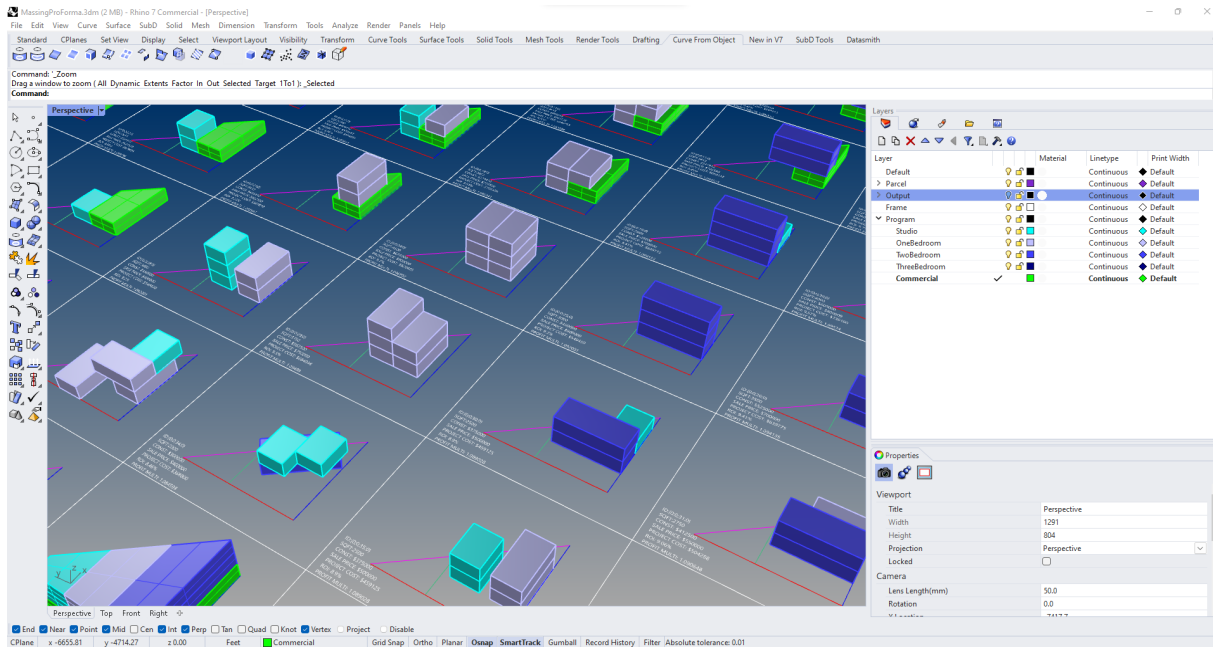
MassingProForma.3dm (2 MB) - Rhino 7 Commercial - [Perspective]

File Edit View Curve Surface SubD Solid Mesh Dimension Transform Tools Analyze Render Panels Help

Standard CPlanes Set View Display Select Viewport Layout Visibility Transform Curve Tools Surface Tools Solid Tools Mesh Tools Render Tools Drafting Curve From Object New in V7 SubD Tools Datasmith

Command: '_Zoom
Drag a window to zoom ( All Dynamic Extents Factor In Out Selected Target 1To1 ): _Selected
Command:

Perspective

Layers

| Layer | | | | Material | Linetype | Print Width |
|---|---|---|---|---|---|---|
| Default | | | | | Continuous | Default |
| Parcel | | | | | Continuous | Default |
| Output | | | | | Continuous | Default |
| Frame | | | | | Continuous | Default |
| Program | | | | | Continuous | Default |
| Studio | | | | | Continuous | Default |
| OneBedroom | | | | | Continuous | Default |
| TwoBedroom | | | | | Continuous | Default |
| ThreeBedroom | | | | | Continuous | Default |
| Commercial | ✓ | | | | Continuous | Default |

Properties

Viewport

| | |
|---|---|
| Title | Perspective |
| Width | 1291 |
| Height | 804 |
| Projection | Perspective |
| Locked | |

Camera

| | |
|---|---|
| Lens Length(mm) | 50.0 |
| Rotation | 0.0 |
| X Location | -7417.7 |

Perspective Top Front Right

End Near Point Mid Cen Int Perp Tan Quad Knot Vertex Project Disable

CPlane x -6655.81 y -4714.27 z 0.00 Feet Commercial Grid Snap Ortho Planar Osnap SmartTrack Gumball Record History Filter Absolute tolerance: 0.01